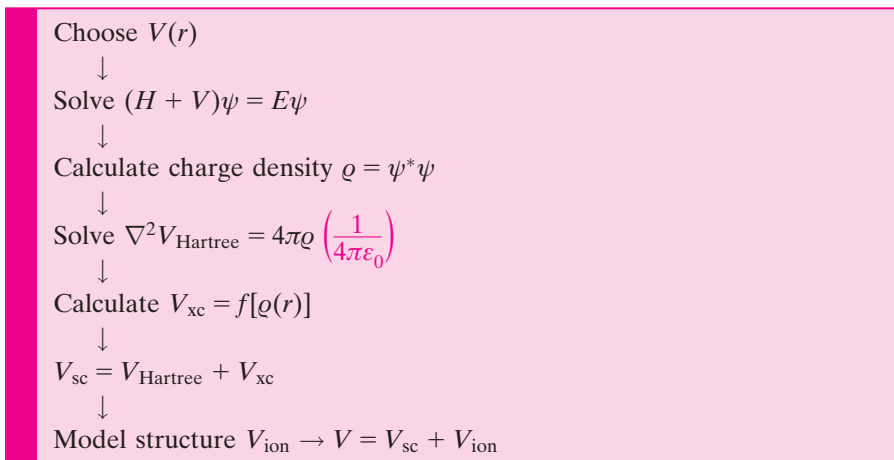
Choose $V(r)$
$\downarrow$
Solve $(H + V)\psi = E\psi$
$\downarrow$
Calculate charge density $\varrho = \psi^*\psi$
$\downarrow$
Solve $\nabla^2 V_{\text{Hartree}} = 4\pi\varrho \left(\frac{1}{4\pi\varepsilon_0}\right)$
$\downarrow$
Calculate $V_{\text{xc}} = f[\varrho(r)]$
$\downarrow$
$V_{\text{sc}} = V_{\text{Hartree}} + V_{\text{xc}}$
$\downarrow$
Model structure $V_{\text{ion}} \rightarrow V = V_{\text{sc}} + V_{\text{ion}}$